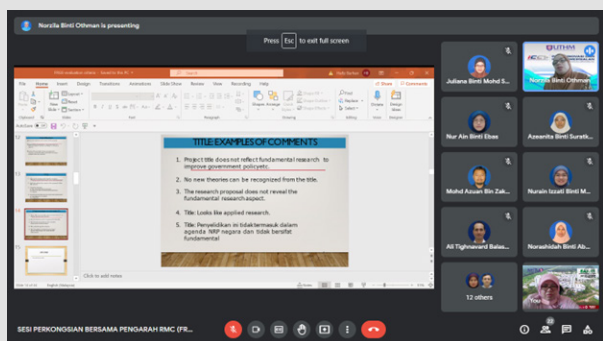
Norzila Binti Othman is presenting

Press Esc to exit full screen

TITLE: EXAMPLES OF COMMENTS

1. Project title does not reflect fundamental research to improve government policy etc.

2. No new theories can be recognized from the title.

3. The research proposal does not reveal the fundamental research aspect.

4. Title: Looks like applied research.

5. Title: Penyelidikan ini tidak termasuk dalam agenda NRP negara dan tidak bersifat fundamental

Click to add notes

File Home Insert Design Transitions Animations Slide Show Review View Recording Help

Share Comments

Juliana Binti Mohd S...

Norzila Binti Othman

Nur Ain Binti Ebas

Azeanita Binti Suratk...

Mohd Azuan Bin Zak...

Nurain Izzati Binti M...

Ali Tighnavard Balas...

Norashidah Binti Ab...

12 others

You

SESI PERKONGSIAN BERSAMA PENGARAH RMC (FR...

22